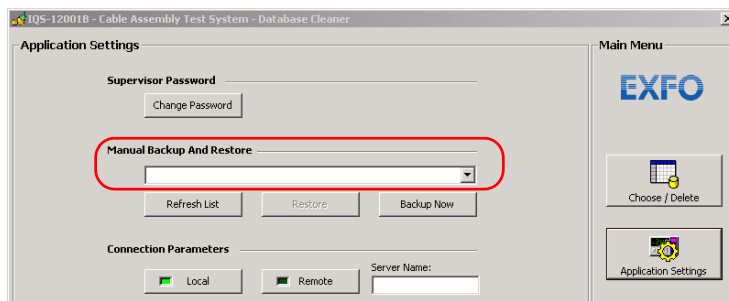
IQS-12001B - Cable Assembly Test System - Database Cleaner

Application Settings

Supervisor Password

Change Password

Manual Backup And Restore

Refresh List

Restore

Backup Now

Connection Parameters

Local

Remote

Server Name:

Main Menu

EXFO

Choose / Delete

Application Settings